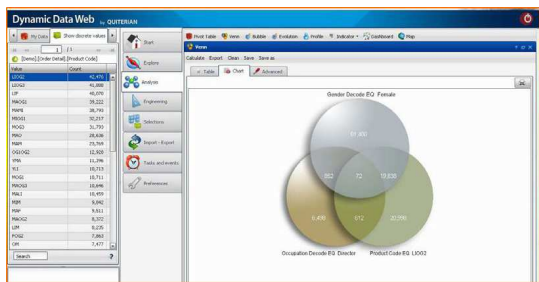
Dynamic Data Web by QUITERIAN

My Data | Show discrete values

1 / 1

[Demo] [Order Detail] [Product Code]

| Value | Count |
|---|---|
| LIOG2 | 42,470 |
| LIOS2 | 41,888 |
| LIP | 40,070 |
| MAOG2 | 39,222 |
| MAMI | 38,790 |
| MIOG1 | 32,217 |
| MOG2 | 31,750 |
| MAO | 28,638 |
| MAM | 23,769 |
| OGIOS2 | 12,920 |
| YMA | 11,396 |
| YLI | 10,713 |
| MOG1 | 10,711 |
| MAOG3 | 10,646 |
| MAL1 | 10,459 |
| MJM | 9,842 |
| MAP | 9,611 |
| MAOG2 | 8,372 |
| LIM | 8,235 |
| POG2 | 7,863 |
| OM | 7,477 |

Search

Start

Explore

Analysis

Engineering

Selections

Import - Export

Tasks and events

Preferences

Pivot Table | Venn | Bubble | Evolution | Profile | Indicator | Dashboard | Map

Venn

Calculate Export Clean Save Save as

Table | Chart | Advanced

Gender Decode EQ Female

11,460

862 | 72 | 10,638

6,409 | 612 | 20,890

Occupation Decode EQ Director

Product Code EQ LIOG2